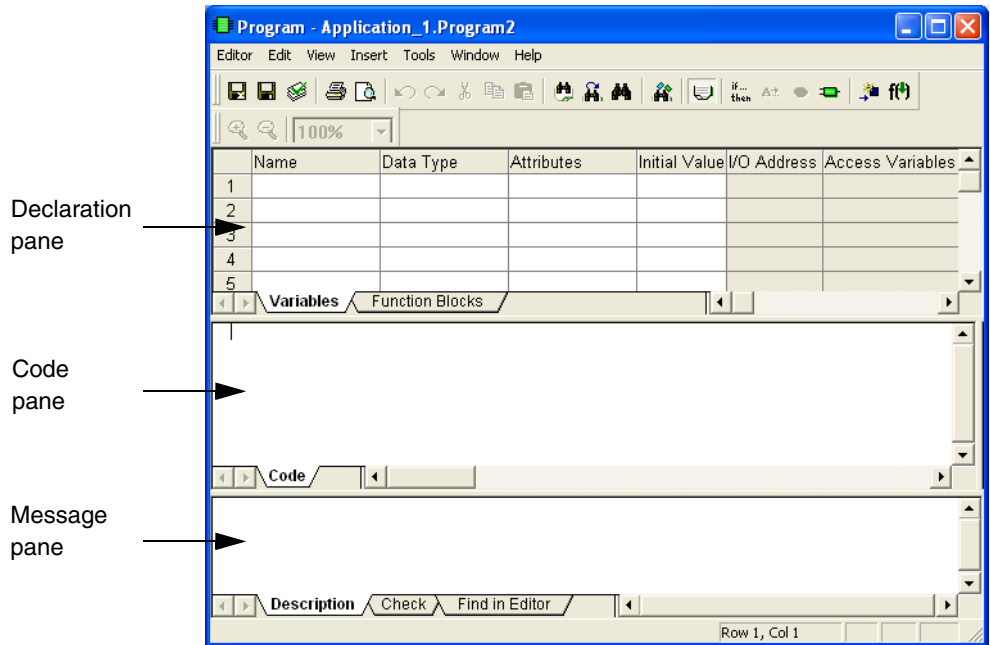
Program - Application_1.Program2

Editor Edit View Insert Tools Window Help

100%

| | Name | Data Type | Attributes | Initial Value | I/O Address | Access Variables |
|---|---|---|---|---|---|---|
| 1 | | | | | | |
| 2 | | | | | | |
| 3 | | | | | | |
| 4 | | | | | | |
| 5 | | | | | | |

Variables Function Blocks

Code

Description Check Find in Editor

Row 1, Col 1

Declaration pane

Code pane

Message pane